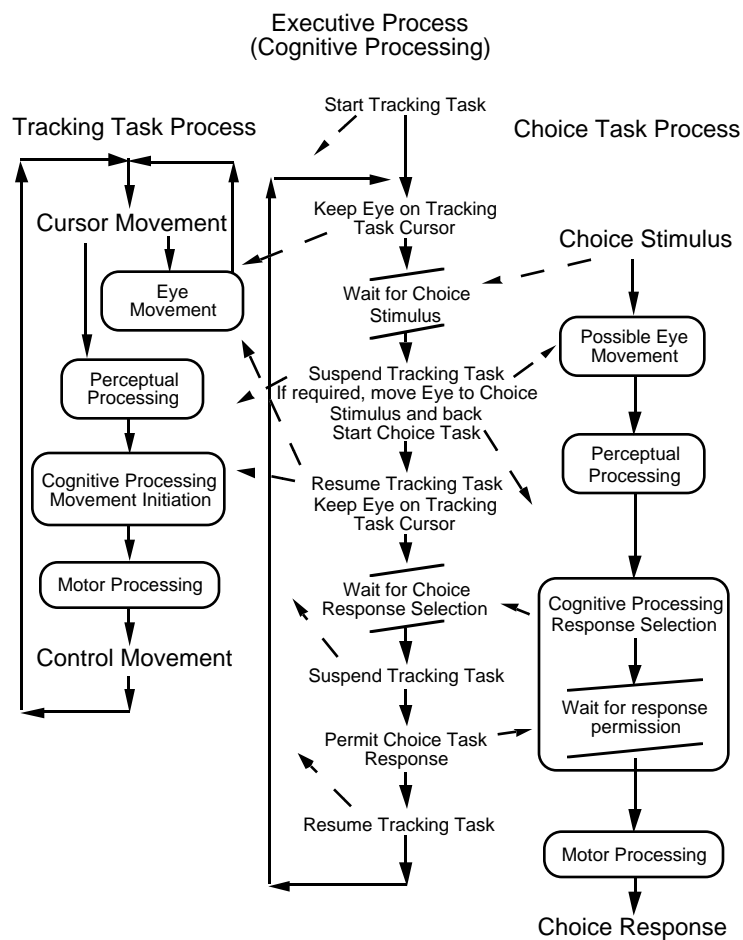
Executive Process
(Cognitive Processing)

Tracking Task Process

Start Tracking Task

Choice Task Process

Cursor Movement

Keep Eye on Tracking Task Cursor

Choice Stimulus

Eye Movement

Wait for Choice Stimulus

Possible Eye Movement

Perceptual Processing

Suspend Tracking Task
If required, move Eye to Choice Stimulus and back
Start Choice Task

Cognitive Processing Movement Initiation

Resume Tracking Task
Keep Eye on Tracking Task Cursor

Perceptual Processing

Motor Processing

Wait for Choice Response Selection

Cognitive Processing Response Selection

Control Movement

Suspend Tracking Task

Wait for response permission

Permit Choice Task Response

Resume Tracking Task

Motor Processing

Choice Response